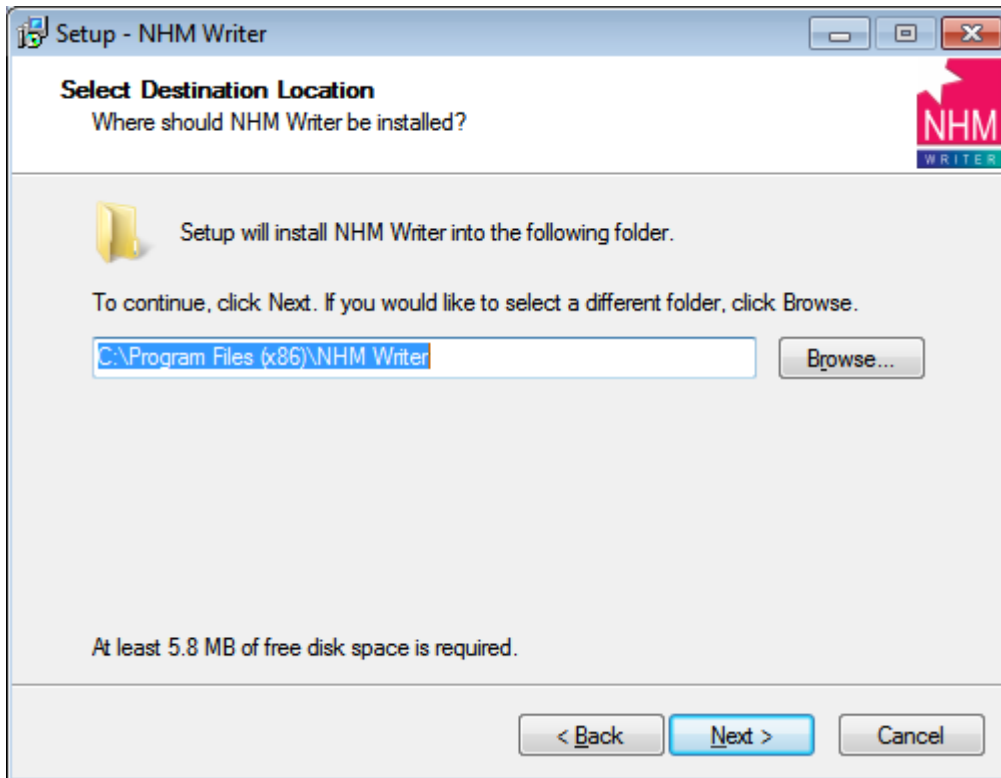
Setup - NHM Writer

Select Destination Location
Where should NHM Writer be installed?

NHM
WRITER

Setup will install NHM Writer into the following folder.

To continue, click Next. If you would like to select a different folder, click Browse.

C:\Program Files (x86)\NHM Writer

Browse...

At least 5.8 MB of free disk space is required.

< Back

Next >

Cancel